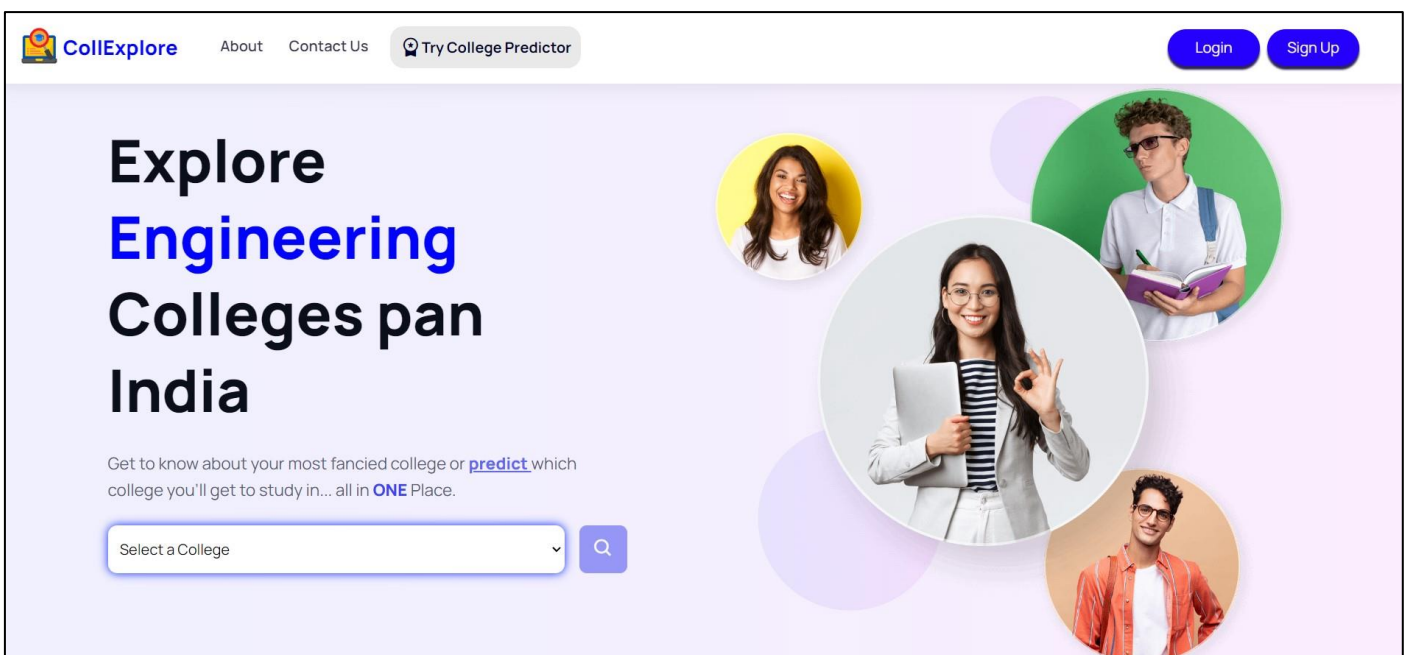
CollExplore About Contact Us Try College Predictor Login Sign Up

Explore Engineering Colleges pan India

Get to know about your most fancied college or predict which college you'll get to study in... all in ONE Place.

Select a College